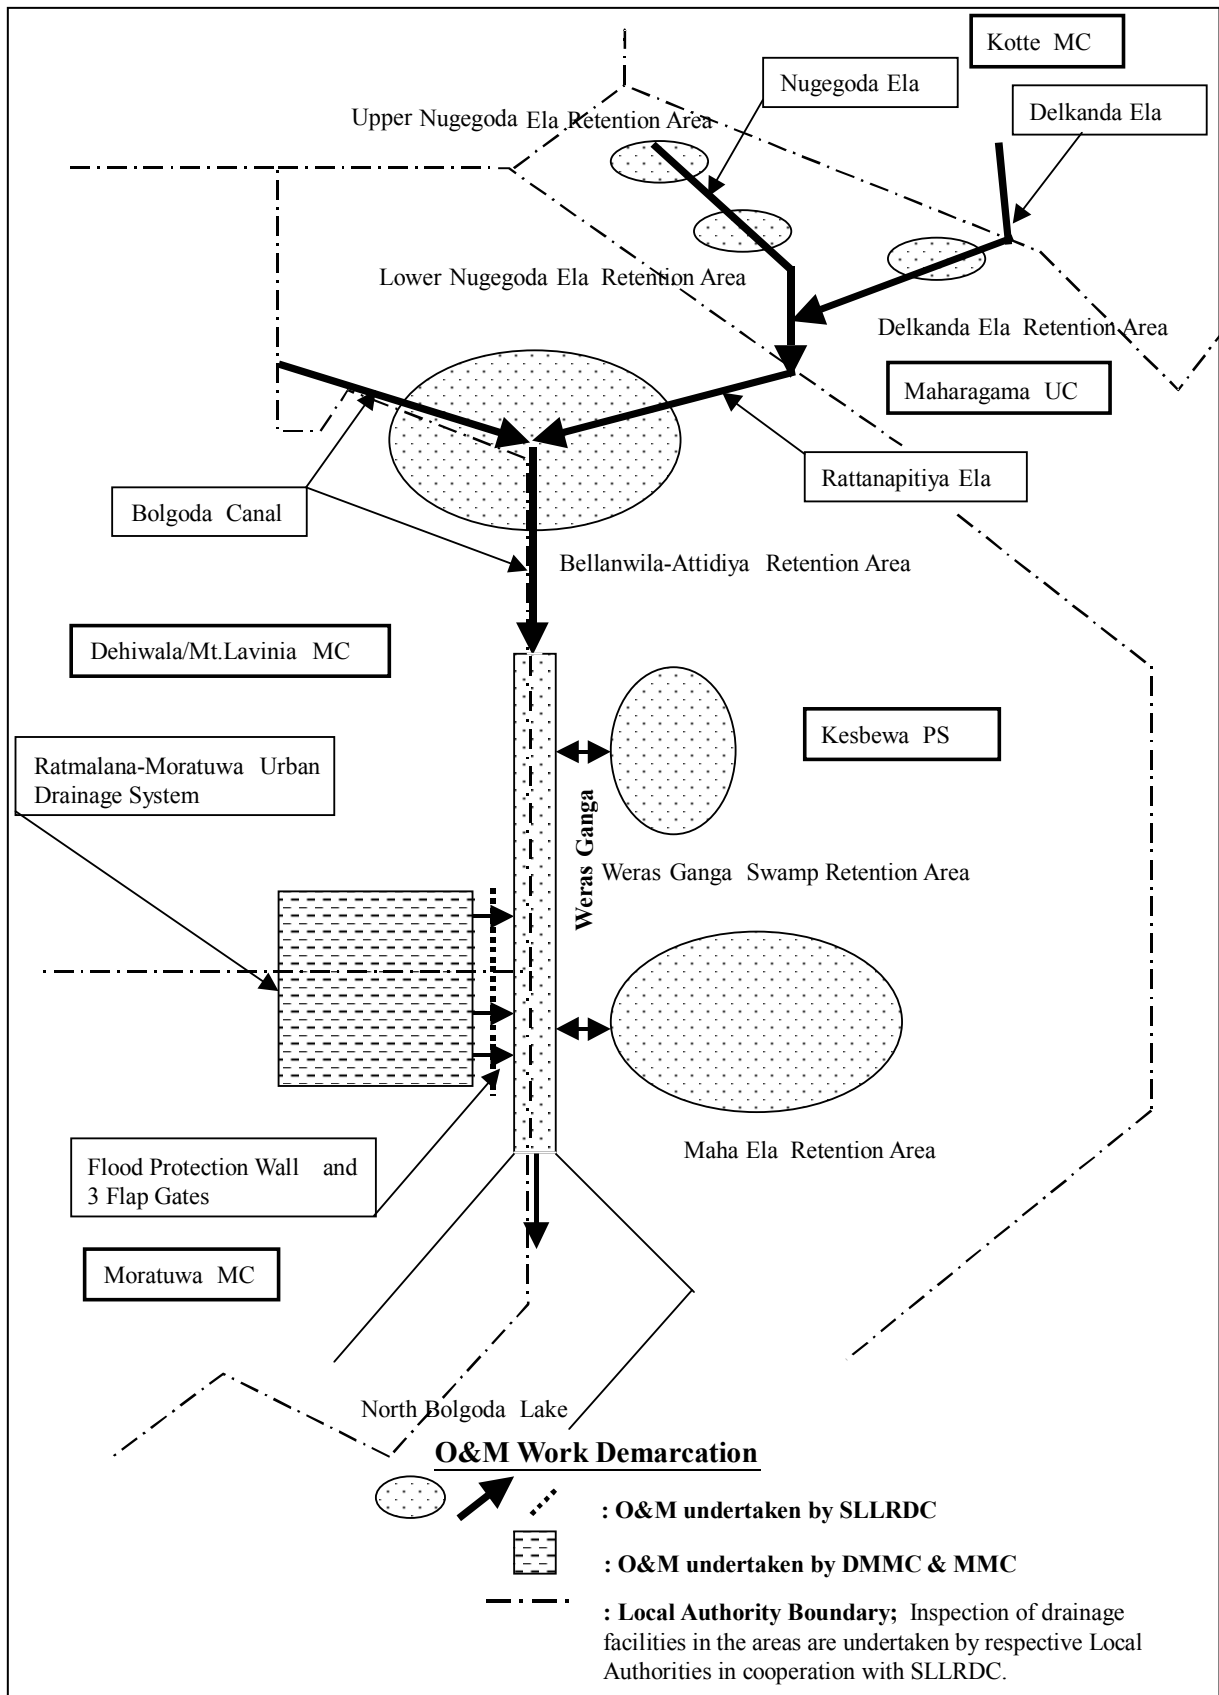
Kotte MC

Nugegoda Ela

Delkanda Ela

Upper Nugegoda Ela Retention Area

Lower Nugegoda Ela Retention Area

Delkanda Ela Retention Area

Maharagama UC

Rattanapitiya Ela

Bolgoda Canal

Bellanwila-Attidiya Retention Area

Dehiwala/Mt.Lavinia MC

Kesbewa PS

Ratmalana-Moratuwa Urban Drainage System

Weras Ganga

Weras Ganga Swamp Retention Area

Maha Ela Retention Area

Flood Protection Wall and 3 Flap Gates

Moratuwa MC

North Bolgoda Lake

O&M Work Demarcation

: O&M undertaken by SLLRDC

: O&M undertaken by DMMC & MMC

: Local Authority Boundary; Inspection of drainage facilities in the areas are undertaken by respective Local Authorities in cooperation with SLLRDC.